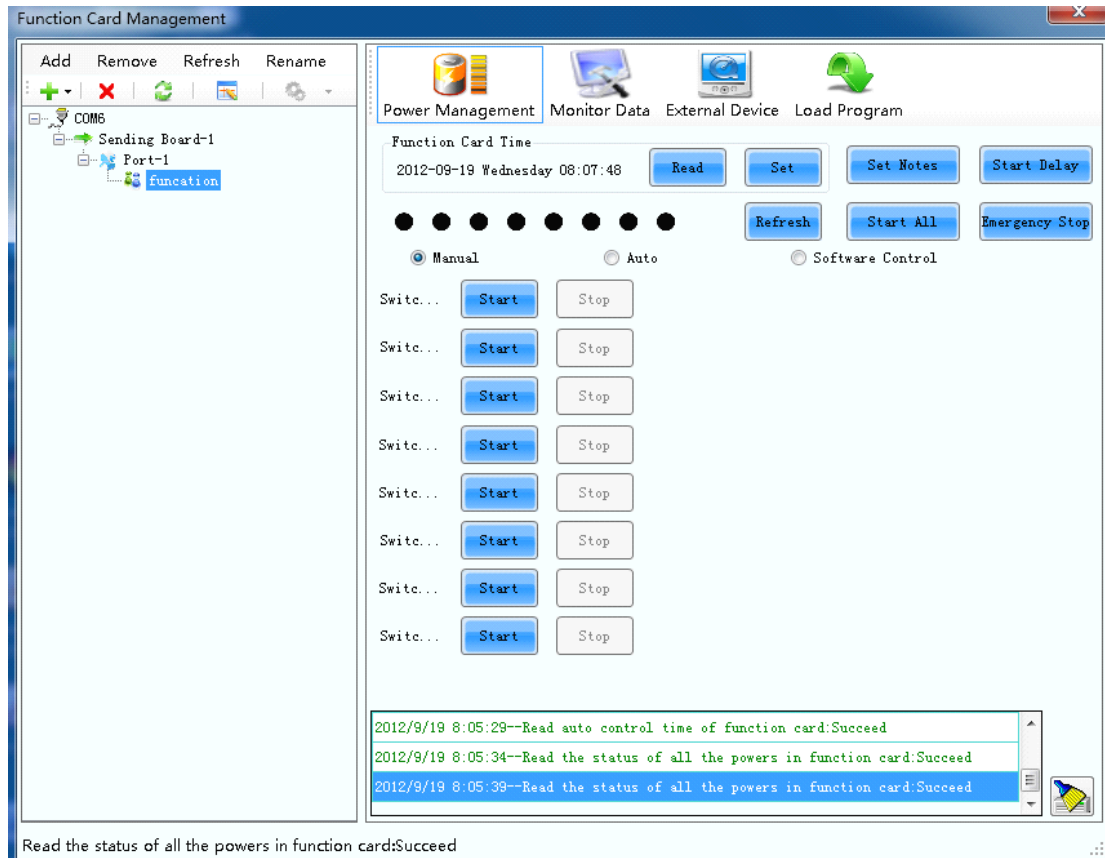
Function Card Management

Add Remove Refresh Rename

COM6
Sending Board-1
Port-1
funcation

Power Management Monitor Data External Device Load Program

Function Card Time
2012-09-19 Wednesday 08:07:48 Read Set

Set Notes Start Delay

Refresh Start All Emergency Stop

Manual Auto Software Control

Switc... Start Stop
Switc... Start Stop
Switc... Start Stop
Switc... Start Stop
Switc... Start Stop
Switc... Start Stop
Switc... Start Stop
Switc... Start Stop

2012/9/19 8:05:29--Read auto control time of function card:Succeed
2012/9/19 8:05:34--Read the status of all the powers in function card:Succeed
2012/9/19 8:05:39--Read the status of all the powers in function card:Succeed

Read the status of all the powers in function card:Succeed